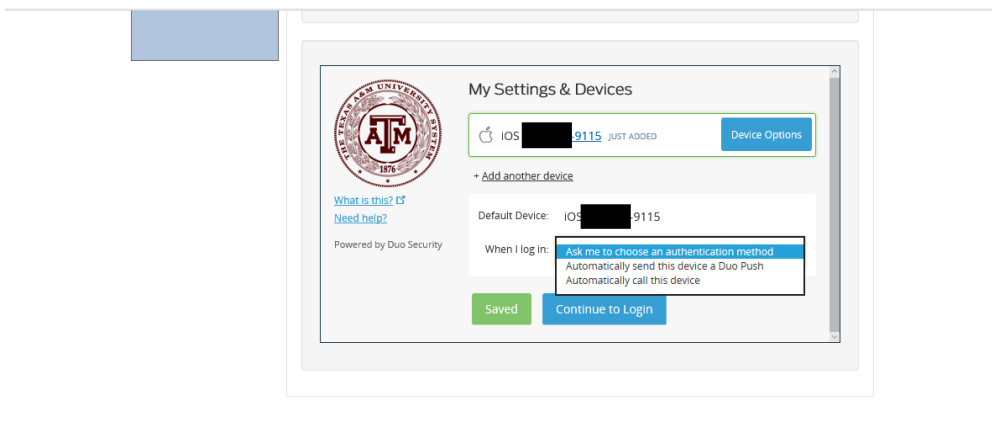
THE TEXAS A&M UNIVERSITY SYSTEM
A|M
1876

What is this?
Need help?

Powered by Duo Security

My Settings & Devices

iOS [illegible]-9115 JUST ADDED
Device Options

+ Add another device

Default Device: iOS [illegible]-9115

When I log in:
Ask me to choose an authentication method
Automatically send this device a Duo Push
Automatically call this device

Saved
Continue to Login